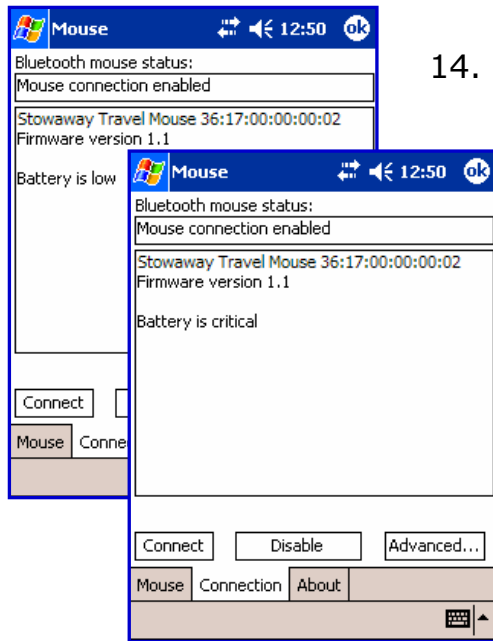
Mouse 12:50 ok

Bluetooth mouse status:

Mouse connection enabled

Stowaway Travel Mouse 36:17:00:00:00:02
Firmware version 1.1

Battery is low

Connect

Mouse Conne

14.

Mouse 12:50 ok

Bluetooth mouse status:

Mouse connection enabled

Stowaway Travel Mouse 36:17:00:00:00:02
Firmware version 1.1

Battery is critical

Connect Disable Advanced...

Mouse Connection About